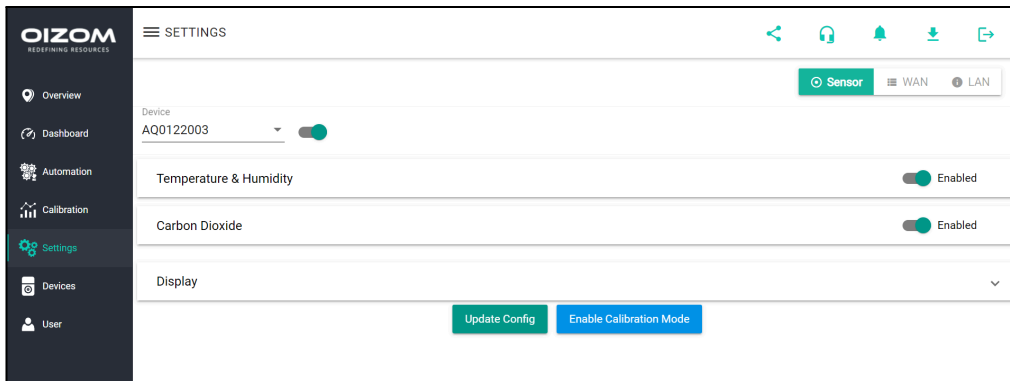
OIZOM
REDEFINING RESOURCES

Overview
Dashboard
Automation
Calibration
Settings
Devices
User

SETTINGS

Sensor
WAN
LAN

Device
AQ0122003

Temperature & Humidity
Enabled

Carbon Dioxide
Enabled

Display

Update Config
Enable Calibration Mode